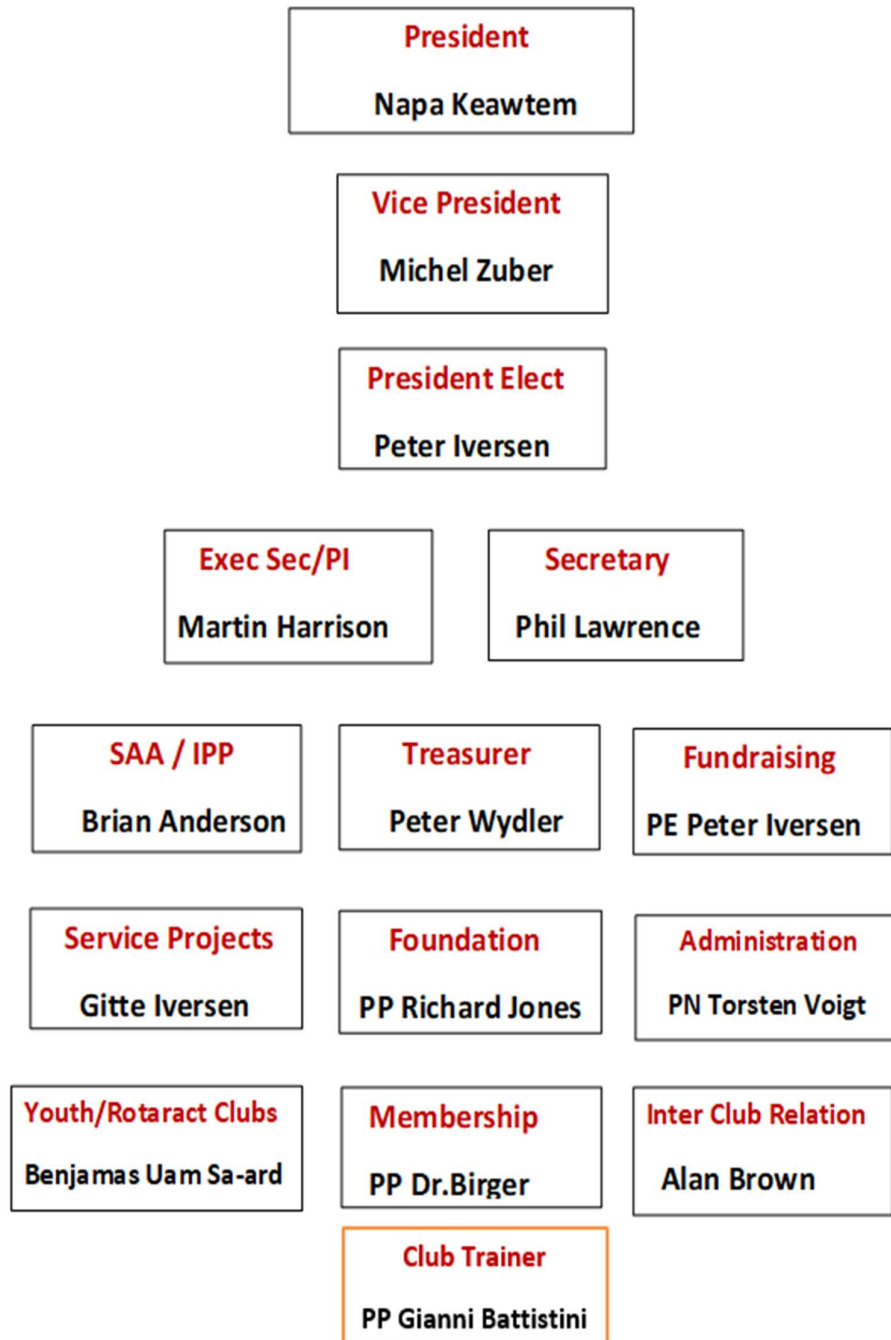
President
Napa Keawtem

Vice President
Michel Zuber

President Elect
Peter Iversen

Exec Sec/PI
Martin Harrison

Secretary
Phil Lawrence

SAA / IPP
Brian Anderson

Treasurer
Peter Wydler

Fundraising
PE Peter Iversen

Service Projects
Gitte Iversen

Foundation
PP Richard Jones

Administration
PN Torsten Voigt

Youth/Rotaract Clubs
Benjamas Uam Sa-ard

Membership
PP Dr.Birger

Inter Club Relation
Alan Brown

Club Trainer
PP Gianni Battistini